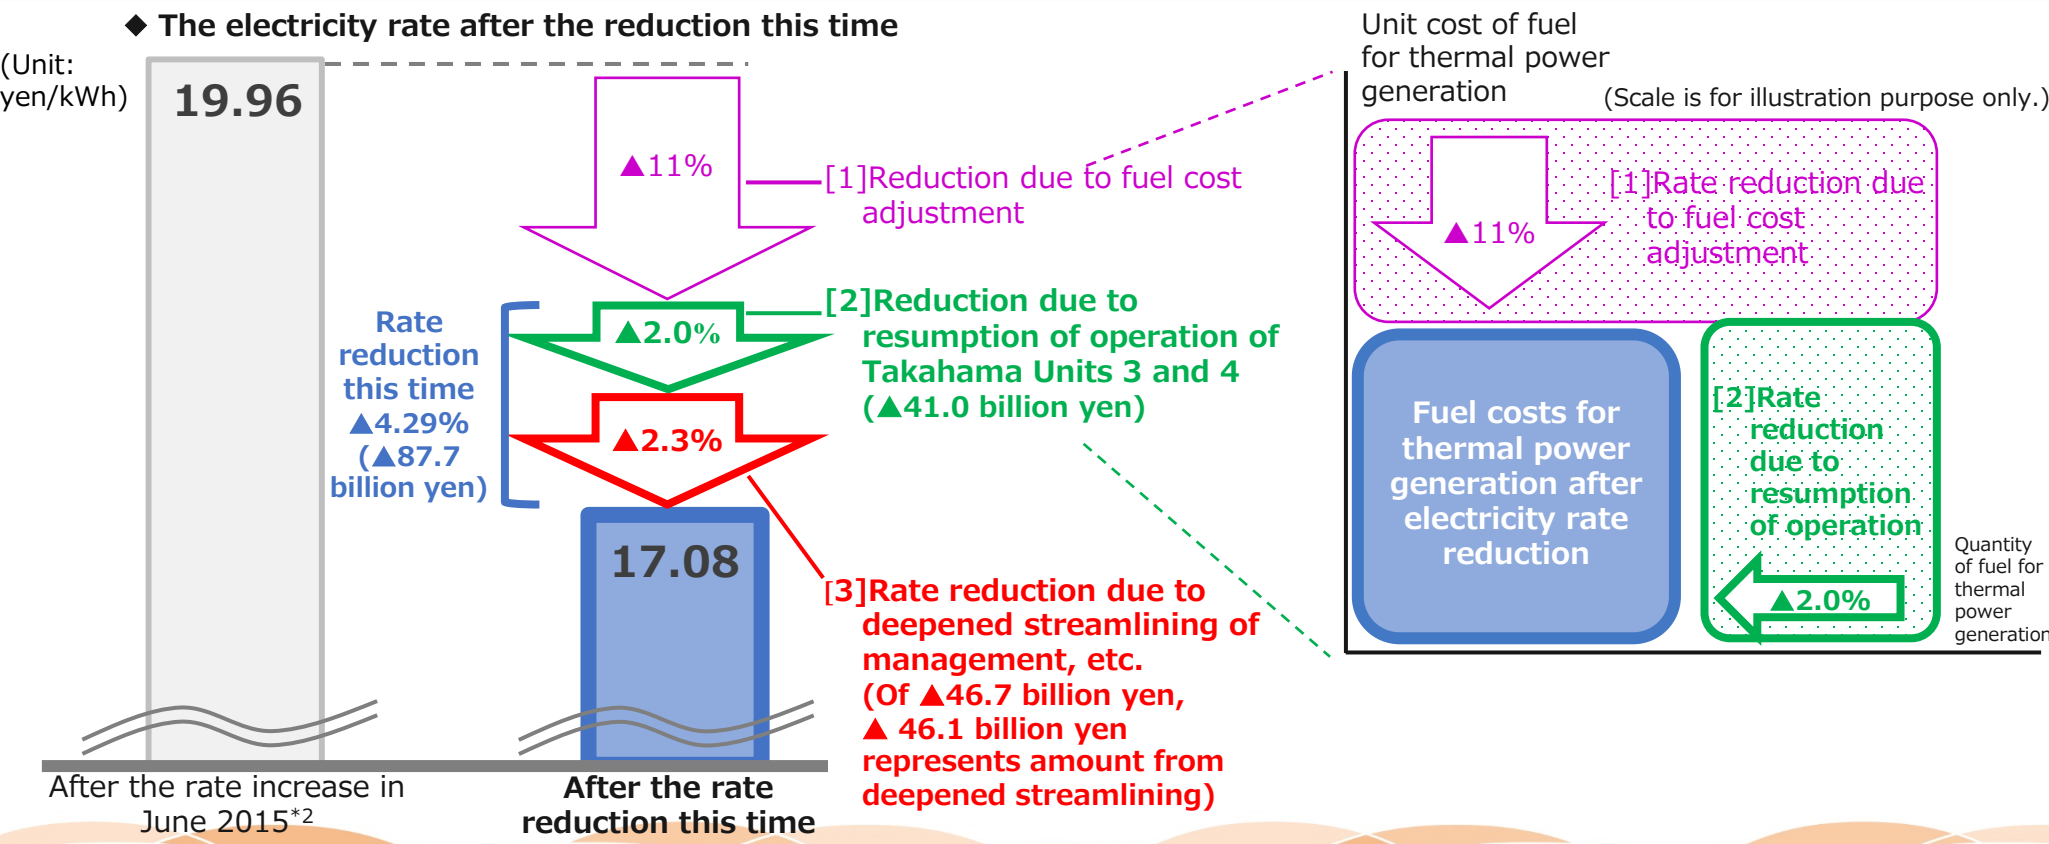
◆ The electricity rate after the reduction this time

(Unit: yen/kWh)

19.96

▲11%

[1]Reduction due to fuel cost adjustment

Rate reduction this time ▲4.29% (▲87.7 billion yen)

▲2.0%

[2]Reduction due to resumption of operation of Takahama Units 3 and 4 (▲41.0 billion yen)

▲2.3%

17.08

[3]Rate reduction due to deepened streamlining of management, etc. (Of ▲46.7 billion yen, ▲ 46.1 billion yen represents amount from deepened streamlining)

After the rate increase in June 2015*2

After the rate reduction this time

Unit cost of fuel for thermal power generation

(Scale is for illustration purpose only.)

▲11%

[1]Rate reduction due to fuel cost adjustment

Fuel costs for thermal power generation after electricity rate reduction

[2]Rate reduction due to resumption of operation

▲2.0%

Quantity of fuel for thermal power generation